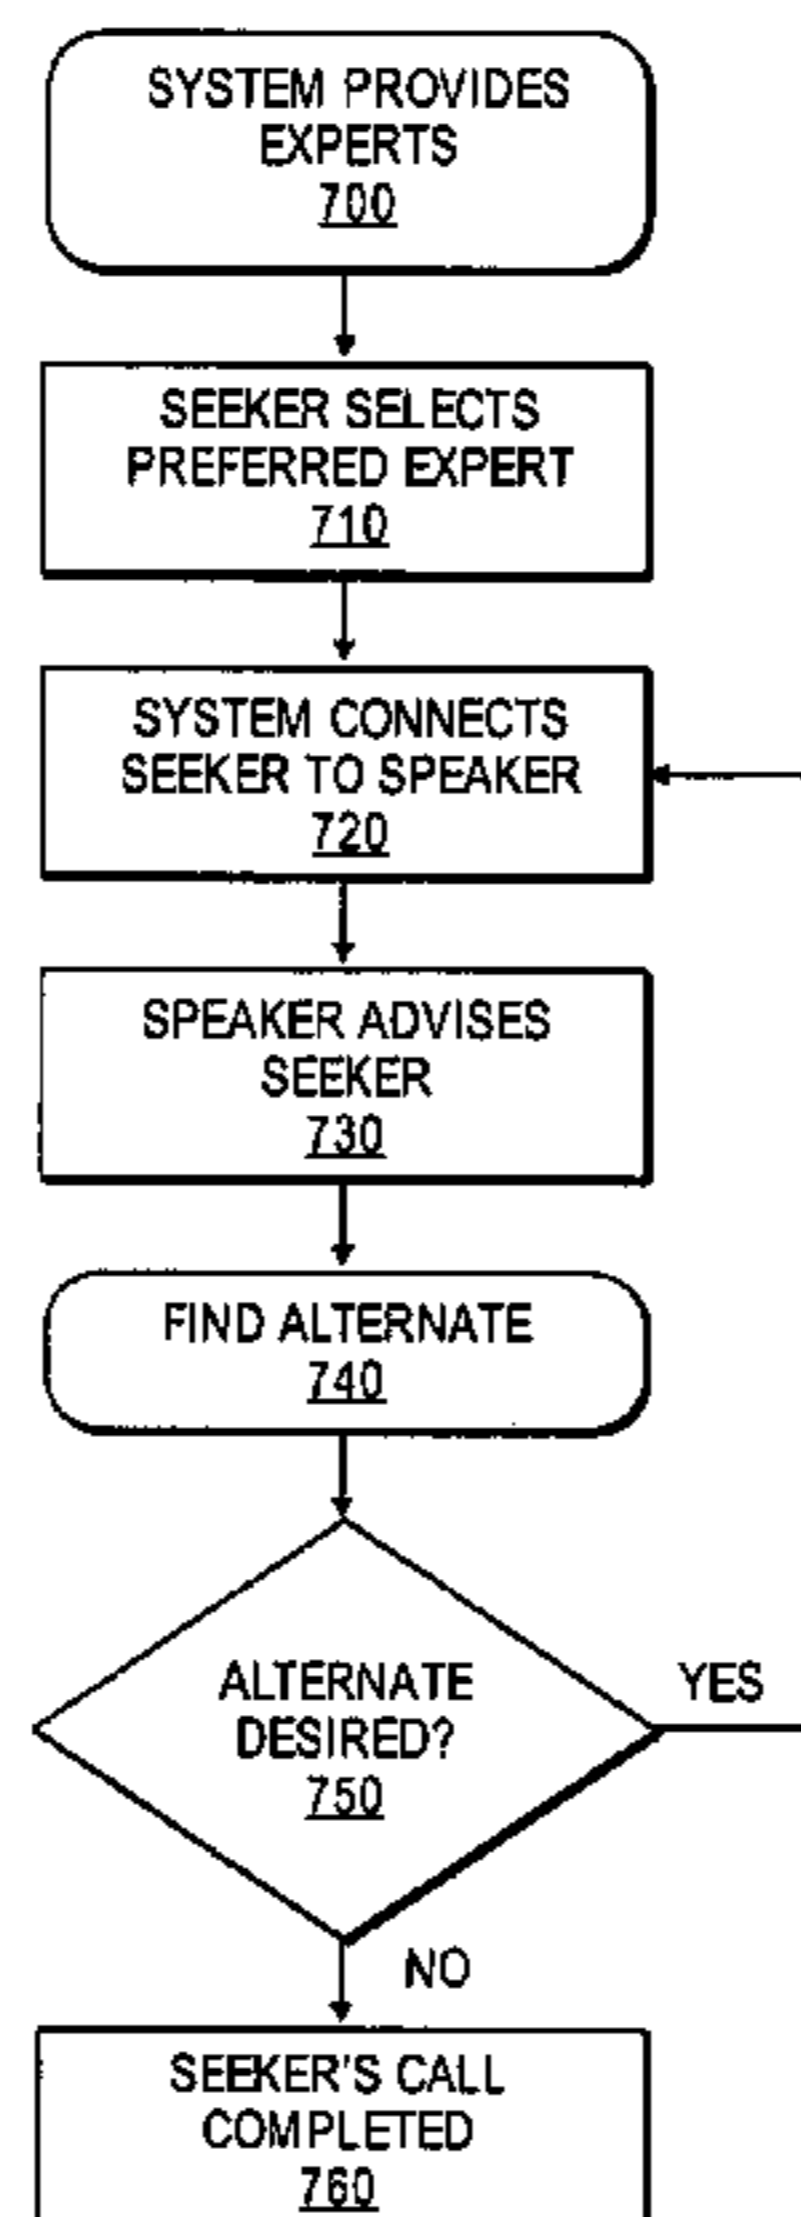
SYSTEM PROVIDES EXPERTS
700

SEEKER SELECTS PREFERRED EXPERT
710

SYSTEM CONNECTS SEEKER TO SPEAKER
720

SPEAKER ADVISES SEEKER
730

FIND ALTERNATE
740

ALTERNATE DESIRED?
750

YES

NO

SEEKER'S CALL COMPLETED
760